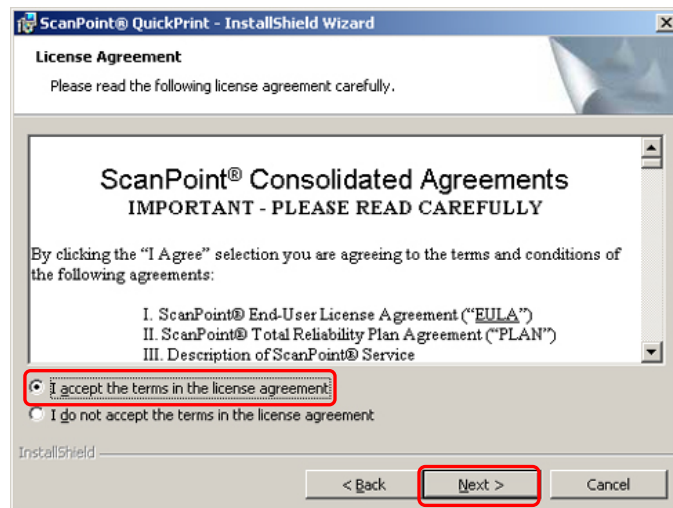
ScanPoint® QuickPrint - InstallShield Wizard

License Agreement

Please read the following license agreement carefully.

ScanPoint® Consolidated Agreements

IMPORTANT - PLEASE READ CAREFULLY

By clicking the "I Agree" selection you are agreeing to the terms and conditions of the following agreements:

I. ScanPoint® End-User License Agreement ("EULA")
II. ScanPoint® Total Reliability Plan Agreement ("PLAN")
III. Description of ScanPoint® Service

I accept the terms in the license agreement

I do not accept the terms in the license agreement

InstallShield

< Back

Next >

Cancel